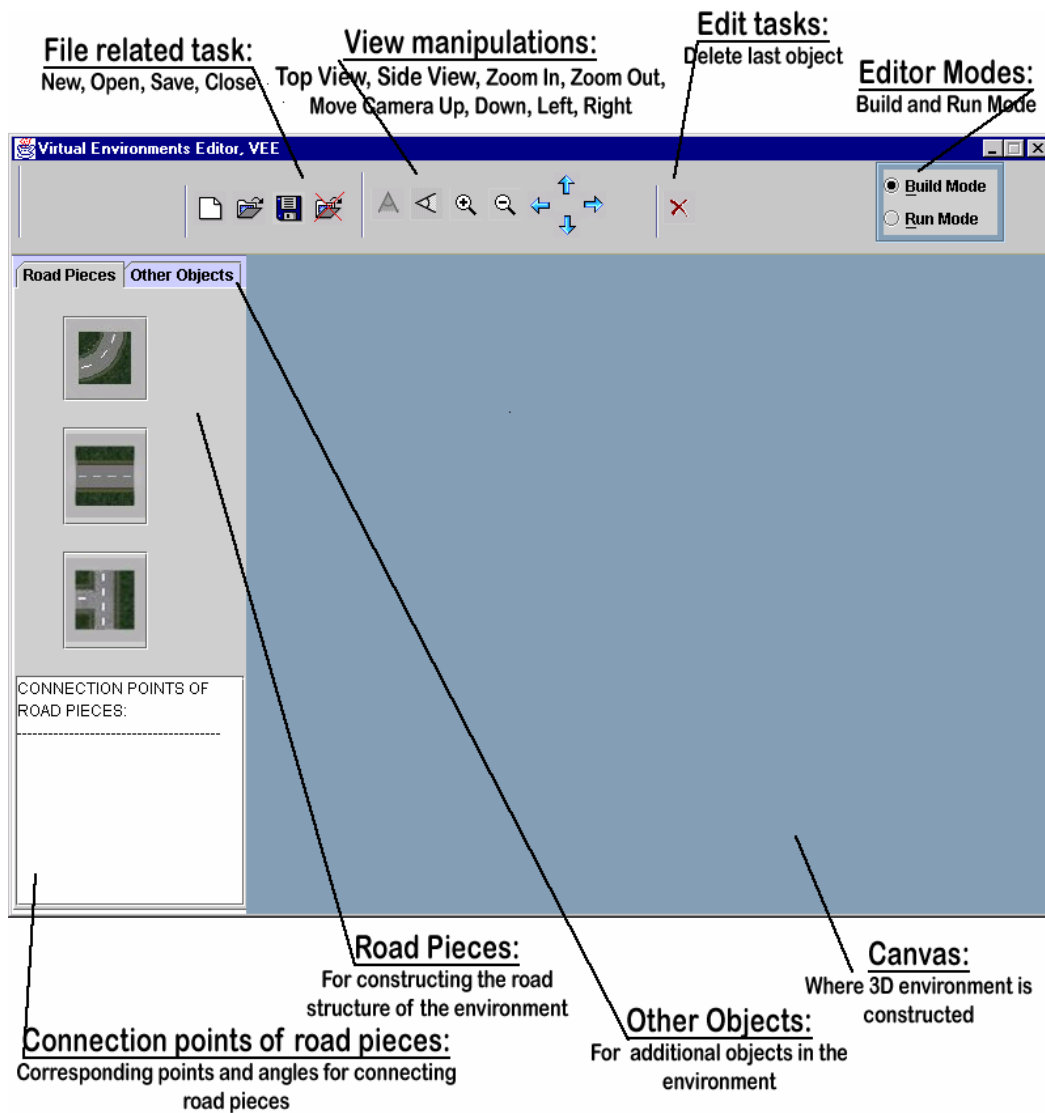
File related task:
New, Open, Save, Close

View manipulations:
Top View, Side View, Zoom In, Zoom Out, Move Camera Up, Down, Left, Right

Edit tasks:
Delete last object

Editor Modes:
Build and Run Mode

Virtual Environments Editor, VEE

Build Mode
Run Mode

Road Pieces
Other Objects

CONNECTION POINTS OF ROAD PIECES:
----------------------------------------

Road Pieces:
For constructing the road structure of the environment

Canvas:
Where 3D environment is constructed

Other Objects:
For additional objects in the environment

Connection points of road pieces:
Corresponding points and angles for connecting road pieces